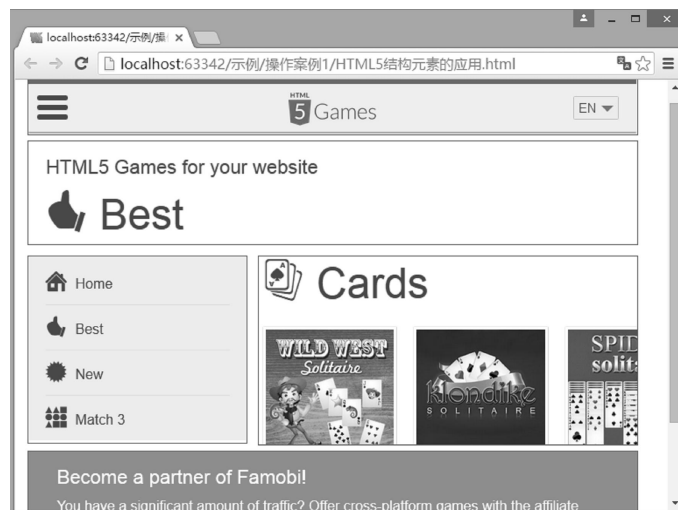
localhost:63342/示例/操 ×

localhost:63342/示例/操作案例1/HTML5结构元素的应用.html

HTML 5 Games

EN

HTML5 Games for your website

Best

Home

Best

New

Match 3

Cards

WILD WEST Solitaire

Klondike SOLITAIRE

SPID solit

Become a partner of Famobi!

You have a significant amount of traffic? Offer cross-platform games with the affiliate